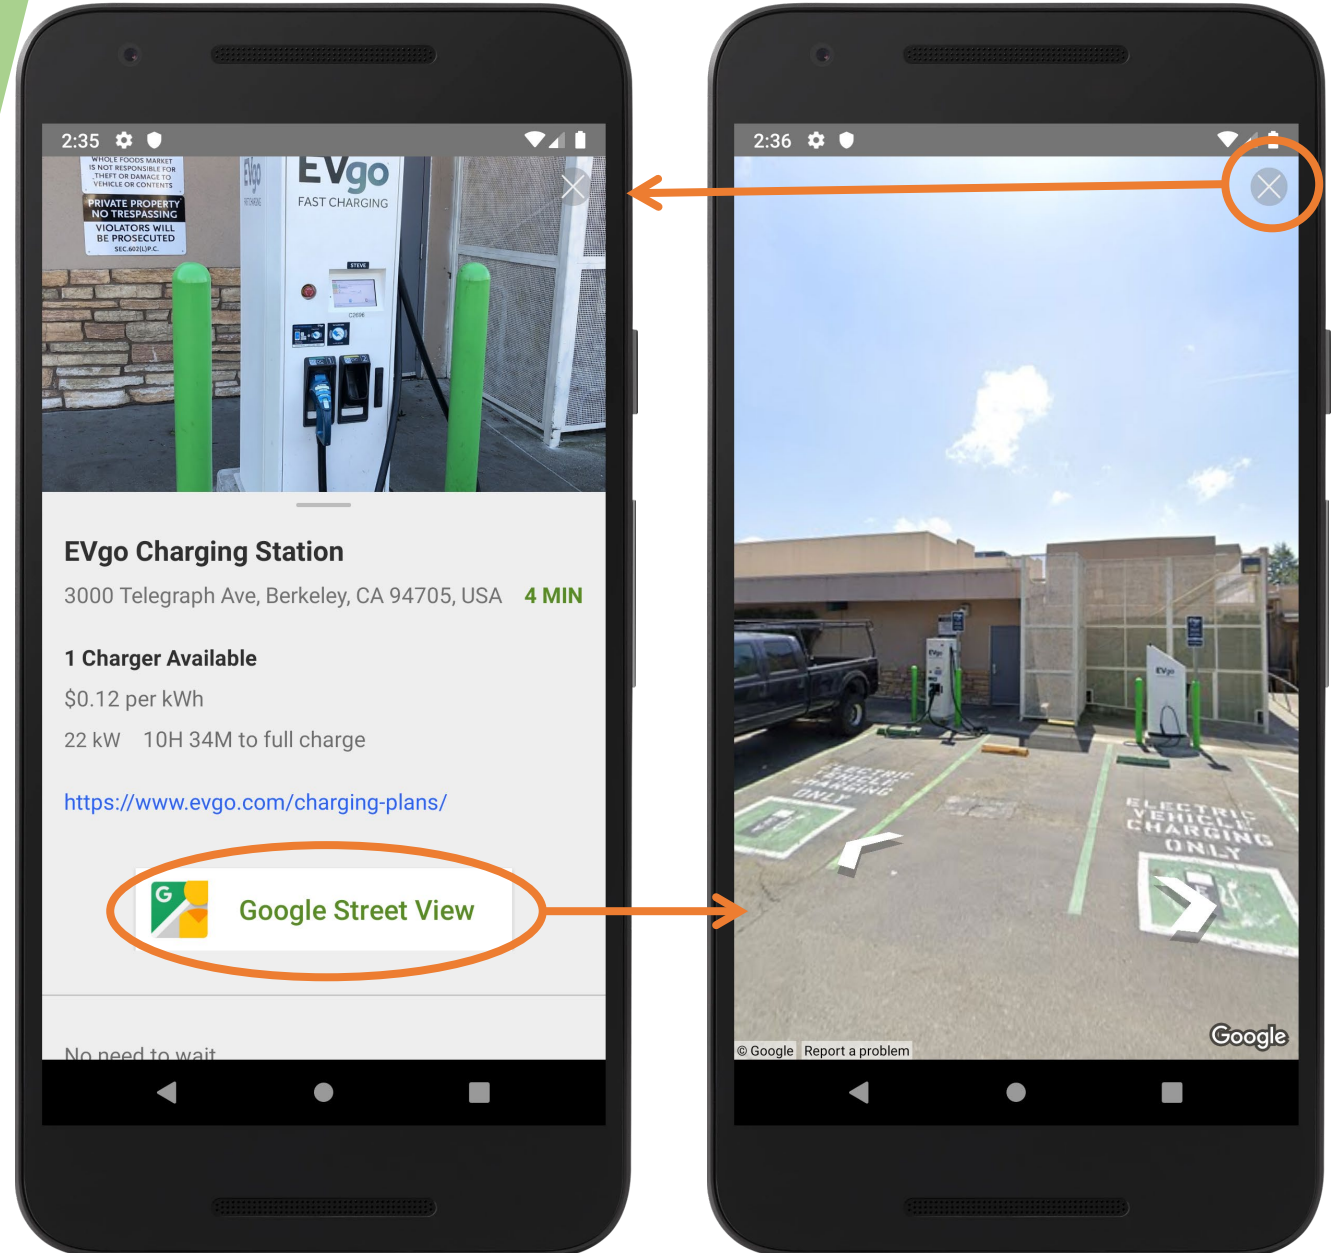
2:35

WHOLE FOODS MARKET IS NOT RESPONSIBLE FOR THEFT OR DAMAGE TO VEHICLE OR CONTENTS

PRIVATE PROPERTY NO TRESPASSING

VIOLATORS WILL BE PROSECUTED

EVgo FAST CHARGING

EVgo Charging Station

3000 Telegraph Ave, Berkeley, CA 94705, USA 4 MIN

1 Charger Available

$0.12 per kWh

22 kW 10H 34M to full charge

https://www.evgo.com/charging-plans/

Google Street View

No need to wait

2:36

ELECTRIC VEHICLE CHARGING ONLY

ELECTRIC VEHICLE CHARGING ONLY

© Google Report a problem

Google